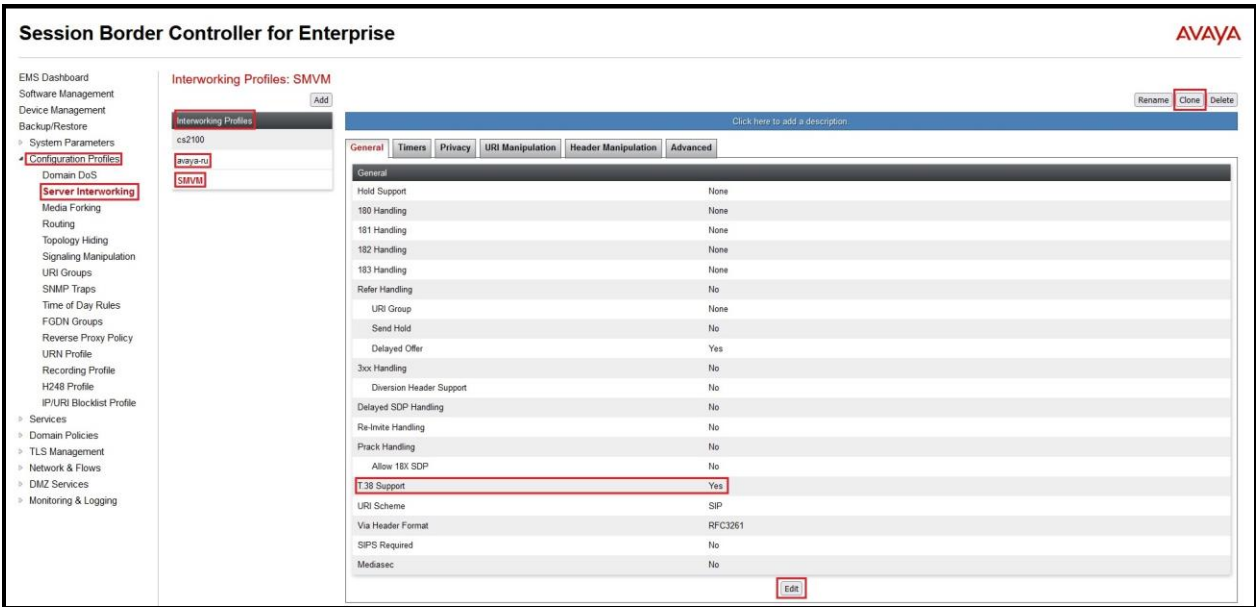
Session Border Controller for Enterprise

AVAYA

EMS Dashboard
Software Management
Device Management
Backup/Restore
System Parameters
Configuration Profiles
Domain DoS
Server Interworking
Media Forking
Routing
Topology Hiding
Signaling Manipulation
URI Groups
SNMP Traps
Time of Day Rules
FGDN Groups
Reverse Proxy Policy
URN Profile
Recording Profile
H248 Profile
IP/URI Blocklist Profile
Services
Domain Policies
TLS Management
Network & Flows
DMZ Services
Monitoring & Logging

Interworking Profiles: SMVM

Add

Interworking Profiles
cs2100
avaya-ru
SMVM

Rename Clone Delete

Click here to add a description

General | Timers | Privacy | URI Manipulation | Header Manipulation | Advanced

| General | |
|---|---|
| Hold Support | None |
| 180 Handling | None |
| 181 Handling | None |
| 182 Handling | None |
| 183 Handling | None |
| Refer Handling | No |
| URI Group | None |
| Send Hold | No |
| Delayed Offer | Yes |
| 3xx Handling | No |
| Diversion Header Support | No |
| Delayed SDP Handling | No |
| Re-Invite Handling | No |
| Prack Handling | No |
| Allow 18X SDP | No |
| T.38 Support | Yes |
| URI Scheme | SIP |
| Via Header Format | RFC3261 |
| SIPS Required | No |
| Mediasec | No |

Edit